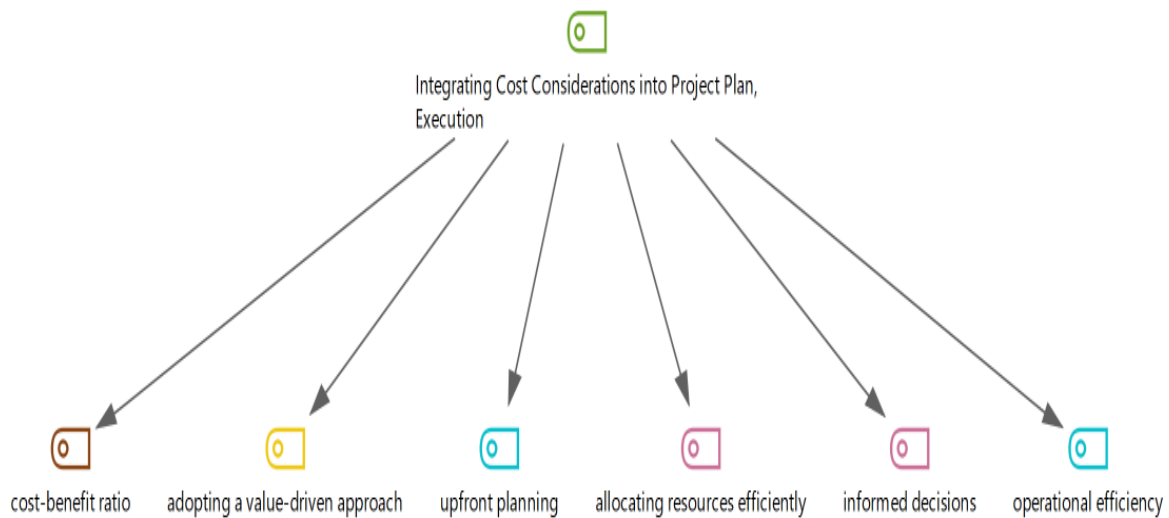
Integrating Cost Considerations into Project Plan, Execution

cost-benefit ratio

adopting a value-driven approach

upfront planning

allocating resources efficiently

informed decisions

operational efficiency